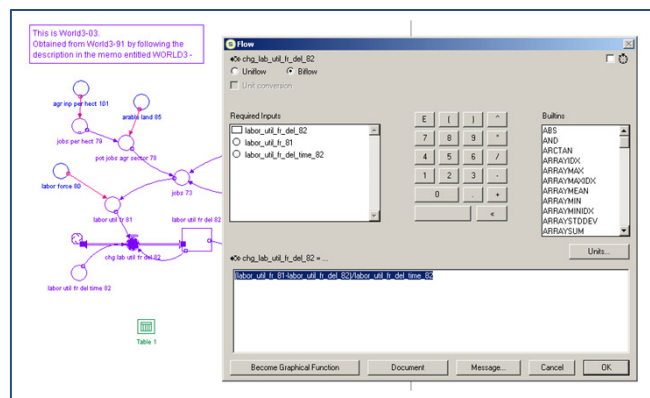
This is World3-03.
Obtained from World3-91 by following the description in the memo entitled WORLD3 -

agr inp per hect 101
arable land 85
jobs per hect 79
pot jobs agr sector 78
labor force 80
jobs 73
labor util fr 81
labor util fr del 82
chg lab util fr del 82
labor util fr del time 82
Table 1

Flow
chg_lab_util_fr_del_82
Uniflow
Biflow
Unit conversion
Required Inputs
labor_util_fr_del_82
labor_util_fr_81
labor_util_fr_del_time_82
E ( ) ^
7 8 9 *
4 5 6 /
1 2 3 -
0 . +
«
Builtins
ABS
AND
ARCTAN
ARRAYIDX
ARRAYMAX
ARRAYMAXIDX
ARRAYMEAN
ARRAYMIN
ARRAYMINIDX
ARRAYSTDDEV
ARRAYSUM
Units...
chg_lab_util_fr_del_82 = ...
(labor_util_fr_81-labor_util_fr_del_82)/labor_util_fr_del_time_82
Become Graphical Function
Document
Message...
Cancel
OK